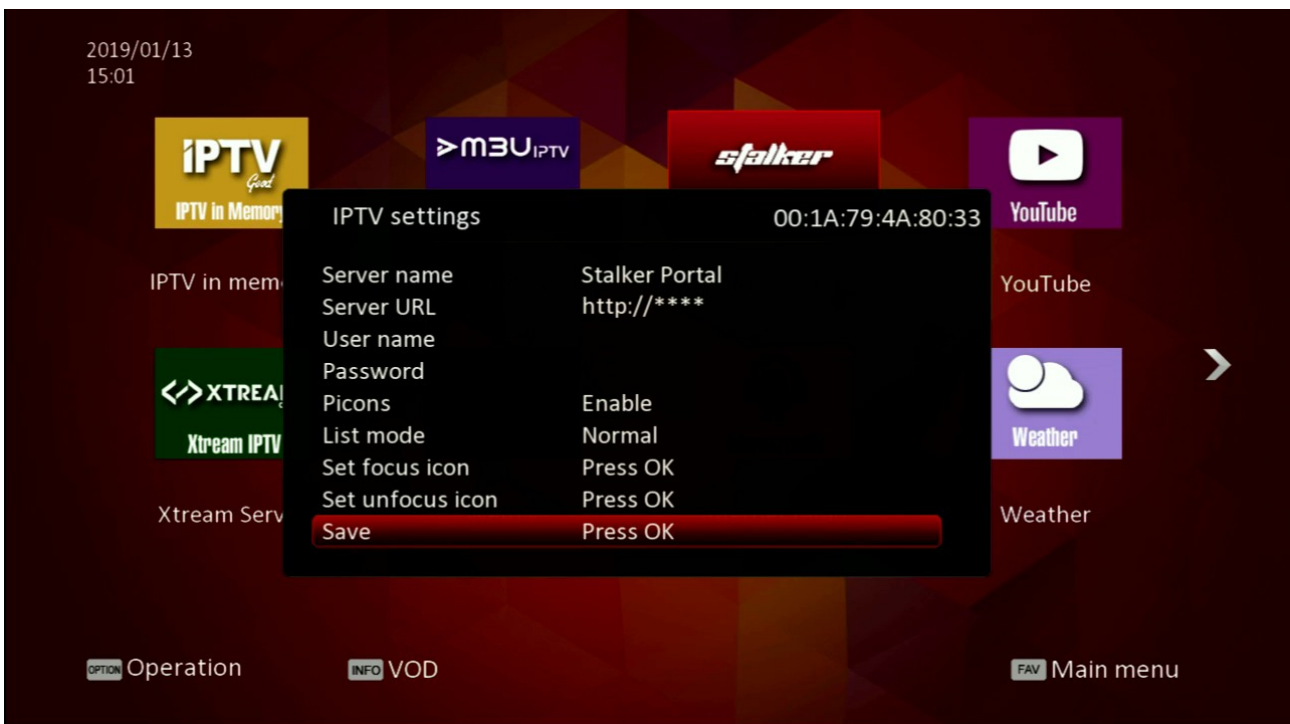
2019/01/13
15:01

IPTV
Good
IPTV in Memory

>M3U IPTV

stalker

YouTube

IPTV in mem

YouTube

XTREA

Xtream IPTV

Weather

Xtream Serv

Weather

IPTV settings 00:1A:79:4A:80:33

| | |
|---|---|
| Server name | Stalker Portal |
| Server URL | http://**** |
| User name | |
| Password | |
| Picons | Enable |
| List mode | Normal |
| Set focus icon | Press OK |
| Set unfocus icon | Press OK |
| Save | Press OK |

OPTION Operation

INFO VOD

FAV Main menu